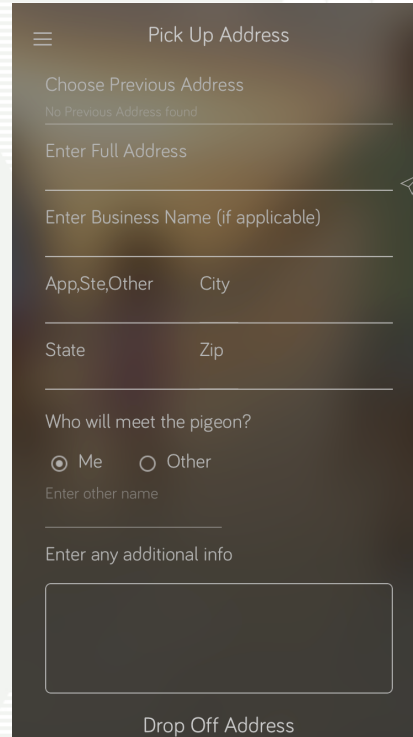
Pick Up Address

Choose Previous Address
No Previous Address found

Enter Full Address

Enter Business Name (if applicable)

App,Ste,Other City

State Zip

Who will meet the pigeon?

Me Other

Enter other name

Enter any additional info

Drop Off Address